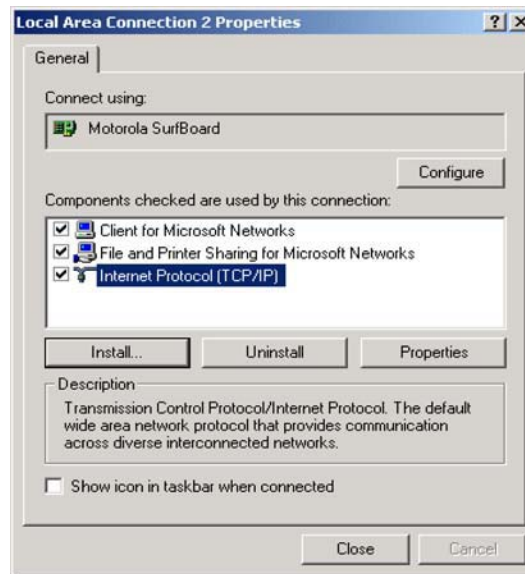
Local Area Connection 2 Properties

?

X

General

Connect using:

Motorola SurfBoard

Configure

Components checked are used by this connection:

Client for Microsoft Networks

File and Printer Sharing for Microsoft Networks

Internet Protocol (TCP/IP)

Install...

Uninstall

Properties

Description

Transmission Control Protocol/Internet Protocol. The default wide area network protocol that provides communication across diverse interconnected networks.

Show icon in taskbar when connected

Close

Cancel